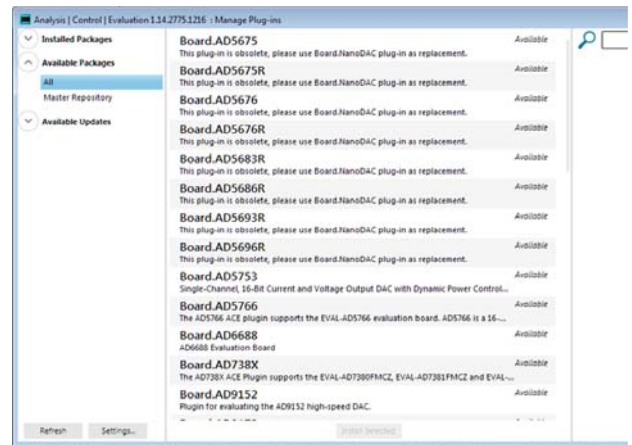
Analysis | Control | Evaluation 1.14.2775.1216 : Manage Plug-ins

Installed Packages

Available Packages

All

Master Repository

Available Updates

Board.AD5675
This plug-in is obsolete, please use Board.NanoDAC plug-in as replacement.
Available

Board.AD5675R
This plug-in is obsolete, please use Board.NanoDAC plug-in as replacement.
Available

Board.AD5676
This plug-in is obsolete, please use Board.NanoDAC plug-in as replacement.
Available

Board.AD5676R
This plug-in is obsolete, please use Board.NanoDAC plug-in as replacement.
Available

Board.AD5683R
This plug-in is obsolete, please use Board.NanoDAC plug-in as replacement.
Available

Board.AD5686R
This plug-in is obsolete, please use Board.NanoDAC plug-in as replacement.
Available

Board.AD5693R
This plug-in is obsolete, please use Board.NanoDAC plug-in as replacement.
Available

Board.AD5696R
This plug-in is obsolete, please use Board.NanoDAC plug-in as replacement.
Available

Board.AD5753
Single-Channel, 16-Bit Current and Voltage Output DAC with Dynamic Power Control...
Available

Board.AD5766
The AD5766 ACE plugin supports the EVAL-AD5766 evaluation board. AD5766 is a 16-...
Available

Board.AD6688
AD6688 Evaluation Board
Available

Board.AD738X
The AD738X ACE Plugin supports the EVAL-AD7380FMCZ, EVAL-AD7381FMCZ and EVAL-...
Available

Board.AD9152
Plugin for evaluating the AD9152 high-speed DAC.
Available

Refresh

Settings...

Install Selected